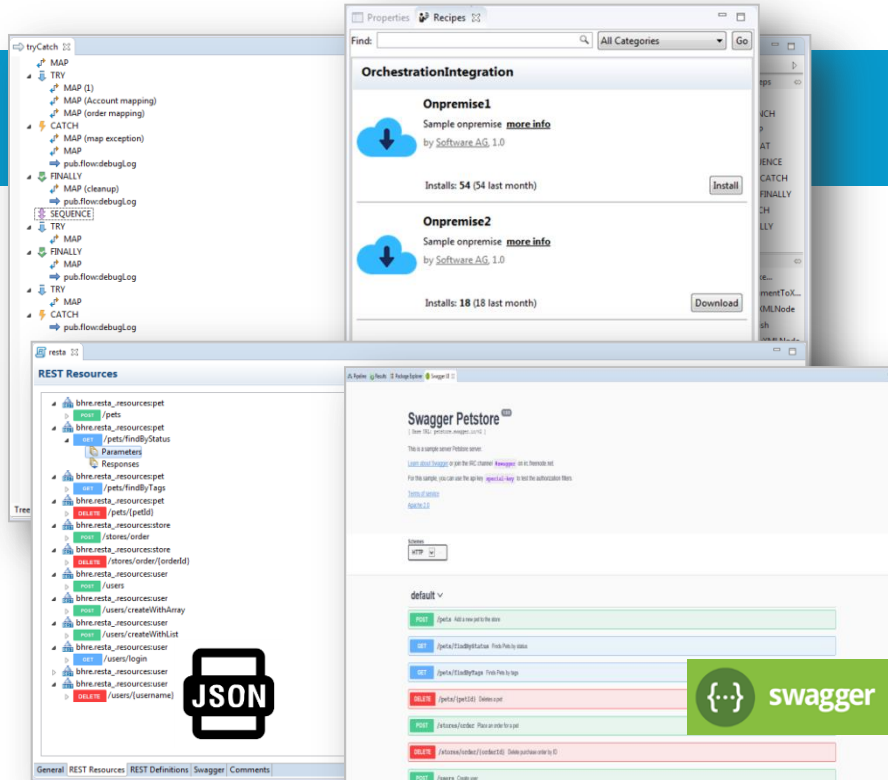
tryCatch

MAP
TRY
MAP (1)
MAP (Account mapping)
MAP (order mapping)
CATCH
MAP (map exception)
MAP
pub.flow:debugLog
FINALLY
MAP (cleanup)
pub.flow:debugLog
SEQUENCE
TRY
MAP
FINALLY
pub.flow:debugLog
TRY
MAP
CATCH
pub.flow:debugLog

Tree

Properties Recipes

Find: All Categories Go

OrchestrationIntegration

Onpremise1
Sample onpremise more info
by Software AG, 1.0
Installs: 54 (54 last month) Install

Onpremise2
Sample onpremise more info
by Software AG, 1.0
Installs: 18 (18 last month) Download

eps
NCH
P
AT
UENCE
CATCH
FINALLY
CH
LLY
e...
mentToX...
XMLNode
sh

resta

REST Resources

bhre.resta_.resources:pet
POST /pets
bhre.resta_.resources:pet
GET /pets/findByStatus
Parameters
Responses
bhre.resta_.resources:pet
GET /pets/findByTags
bhre.resta_.resources:pet
DELETE /pets/{petId}
bhre.resta_.resources:store
POST /stores/order
bhre.resta_.resources:store
DELETE /stores/order/{orderId}
bhre.resta_.resources:user
POST /users
bhre.resta_.resources:user
POST /users/createWithArray
bhre.resta_.resources:user
POST /users/createWithList
bhre.resta_.resources:user
GET /users/login
bhre.resta_.resources:user
bhre.resta_.resources:user
DELETE /users/{username}

JSON

General REST Resources REST Definitions Swagger Comments

Pipeline Results Package Explorer Swagger UI

Swagger Petstore
[ Base URL: petstore.swagger.io/v2 ]
This is a sample server Petstore server.
Learn about Swagger or join the IRC channel #swagger on irc.freenode.net.
For this sample, you can use the api key special-key to test the authorization filters.
Terms of service
Apache 2.0

Schemes
HTTP

default

POST /pets Add a new pet to the store
GET /pets/findByStatus Finds Pets by status
GET /pets/findByTags Finds Pets by tags
DELETE /pets/{petId} Deletes a pet
POST /stores/order Place an order for a pet
DELETE /stores/order/{orderId} Delete purchase order by ID
POST /users Create user

{...} swagger